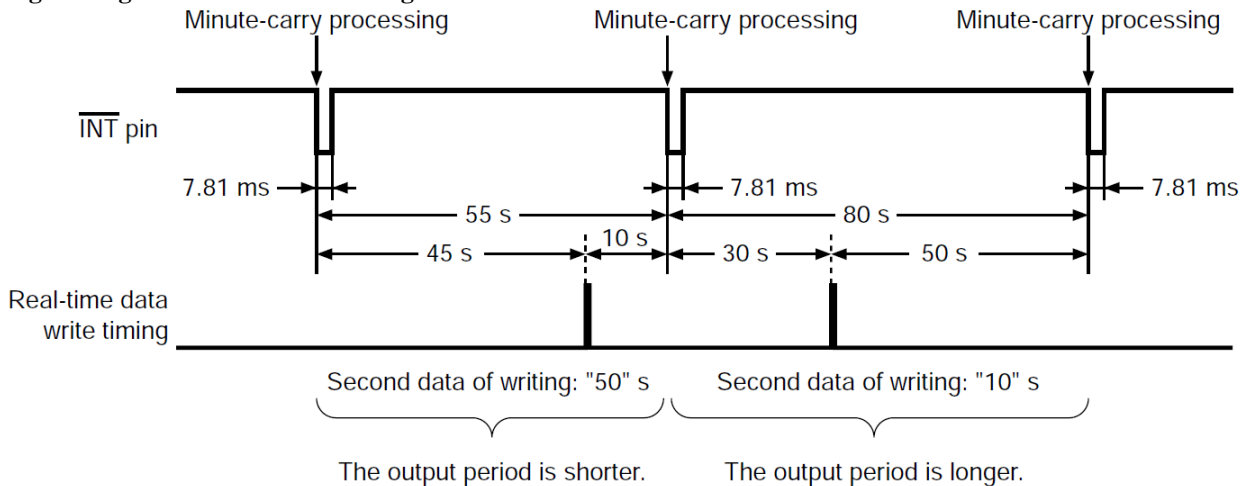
Minute-carry processing
Minute-carry processing
Minute-carry processing

$\overline{\text{INT}}$ pin

7.81 ms
7.81 ms
7.81 ms
55 s
80 s
45 s
10 s
30 s
50 s

Real-time data write timing

Second data of writing: "50" s
Second data of writing: "10" s

The output period is shorter.
The output period is longer.